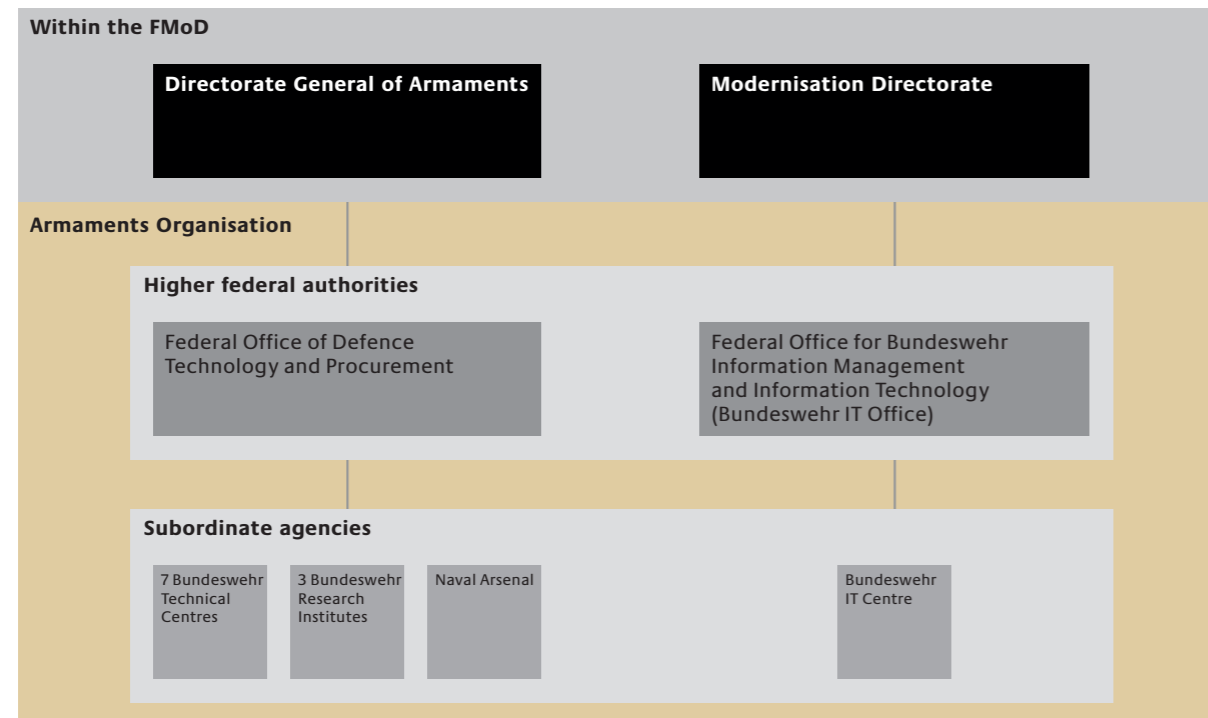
Within the FMoD

Directorate General of Armaments

Modernisation Directorate

Armaments Organisation

Higher federal authorities

Federal Office of Defence Technology and Procurement

Federal Office for Bundeswehr Information Management and Information Technology (Bundeswehr IT Office)

Subordinate agencies

7 Bundeswehr Technical Centres

3 Bundeswehr Research Institutes

Naval Arsenal

Bundeswehr IT Centre